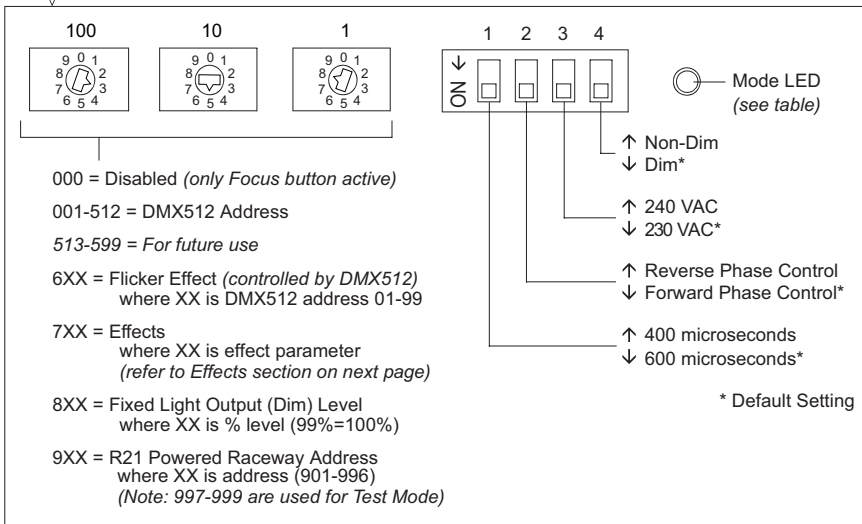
100 10 1

9 0 1 8 2 7 3 6 5 4

9 0 1 8 2 7 3 6 5 4

9 0 1 8 2 7 3 6 5 4

000 = Disabled *(only Focus button active)*

001-512 = DMX512 Address

*513-599 = For future use*

6XX = Flicker Effect *(controlled by DMX512)* where XX is DMX512 address 01-99

7XX = Effects where XX is effect parameter *(refer to Effects section on next page)*

8XX = Fixed Light Output (Dim) Level where XX is % level (99%=100%)

9XX = R21 Powered Raceway Address where XX is address (901-996) *(Note: 997-999 are used for Test Mode)*

1 2 3 4

ON ↓

Mode LED *(see table)*

↑ Non-Dim
↓ Dim*

↑ 240 VAC
↓ 230 VAC*

↑ Reverse Phase Control
↓ Forward Phase Control*

↑ 400 microseconds
↓ 600 microseconds*

* Default Setting